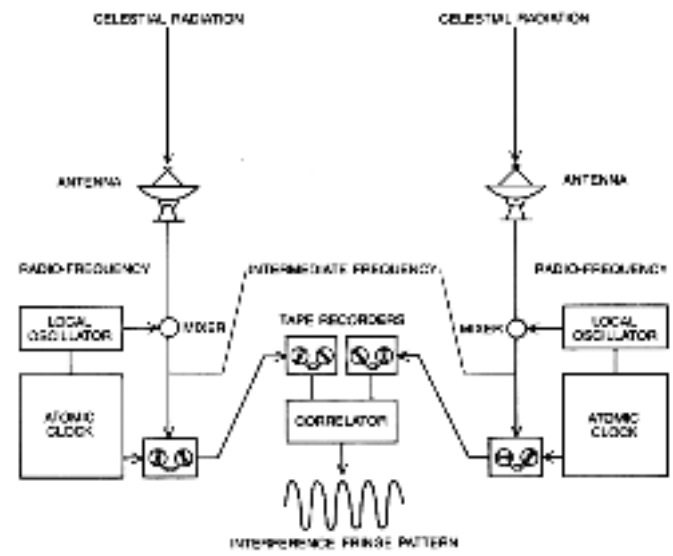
CELESTIAL RADIATION

CELESTIAL RADIATION

ANTENNA

ANTENNA

RADIO-FREQUENCY

INTERMEDIATE FREQUENCY

RADIO-FREQUENCY

LOCAL OSCILLATOR

MIXER

TAPE RECORDERS

MIXER

LOCAL OSCILLATOR

ATOMIC CLOCK

CORRELATOR

ATOMIC CLOCK

INTERFERENCE FRINGE PATTERN